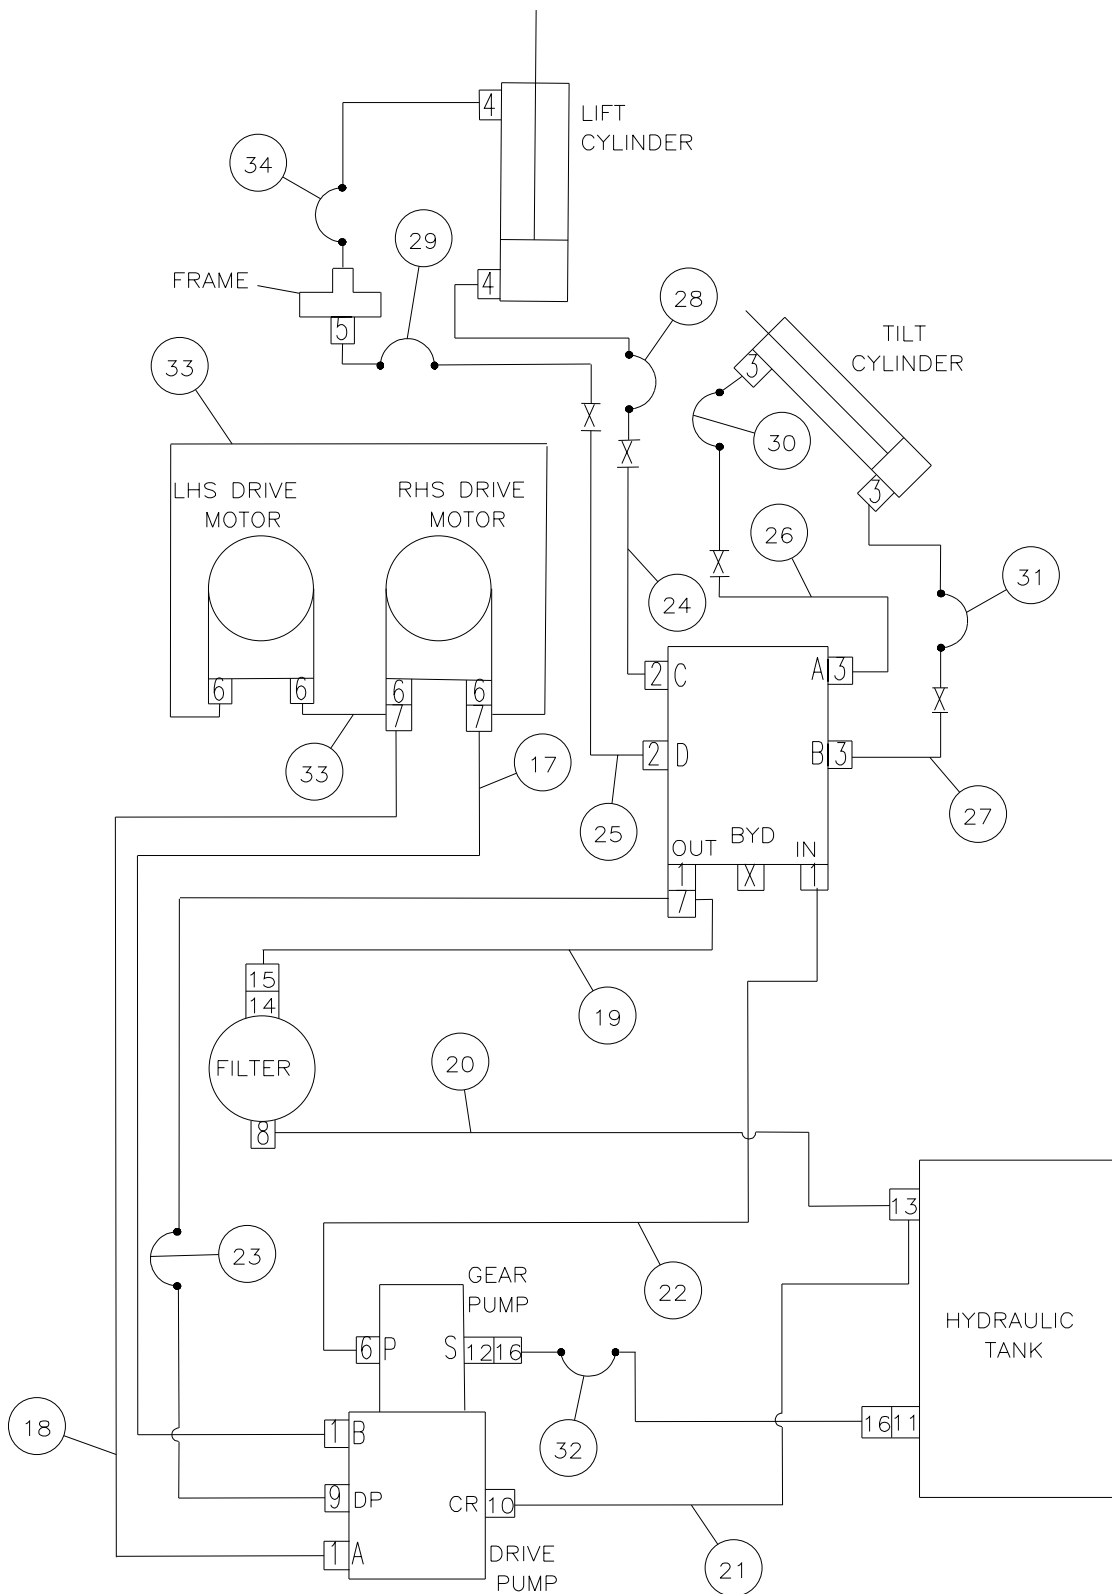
4
LIFT CYLINDER
34
29
FRAME
4
5
28
TILT CYLINDER
33
3
30
LHS DRIVE MOTOR
RHS DRIVE MOTOR
3
26
24
31
6
6
6
7
6
7
2 C
A 3
33
17
2 D
B 3
25
27
OUT
BYD
IN
1
X
1
7
15
14
19
FILTER
20
8
13
23
22
GEAR PUMP
HYDRAULIC TANK
6 P
S 12 16
32
16 11
18
1 B
9 DP
CR 10
1 A
DRIVE PUMP
21